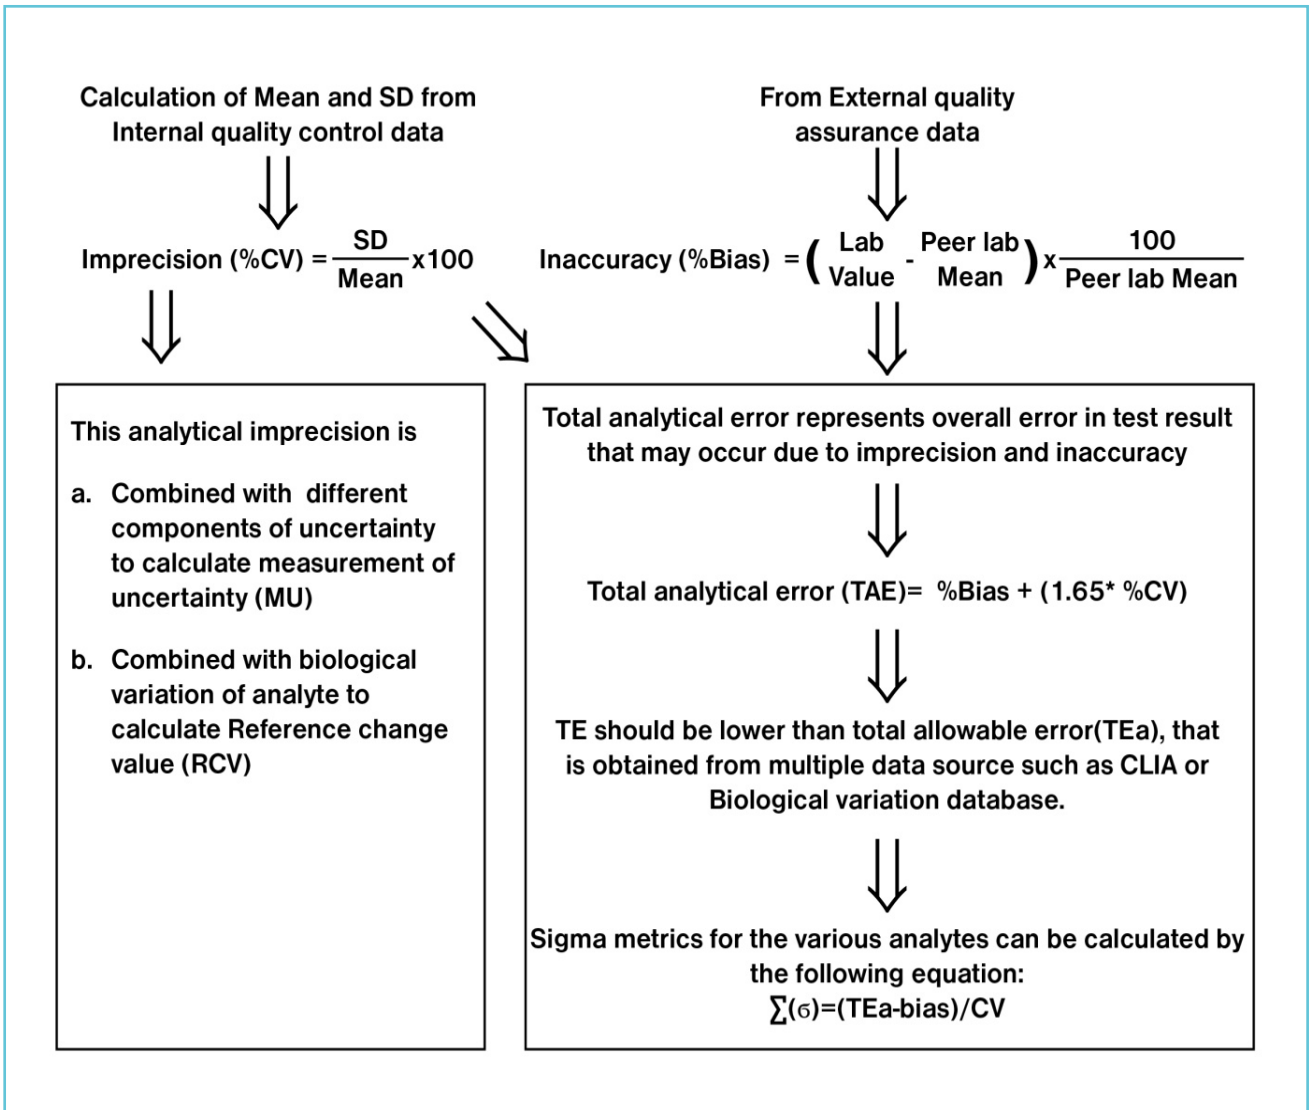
Calculation of Mean and SD from Internal quality control data

From External quality assurance data

Imprecision (%CV) = $\frac{SD}{Mean}$x100

Inaccuracy (%Bias) = $\left(\text{Lab Value} - \text{Peer lab Mean}\right) x \frac{100}{\text{Peer lab Mean}}$

This analytical imprecision is

a. Combined with different components of uncertainty to calculate measurement of uncertainty (MU)

b. Combined with biological variation of analyte to calculate Reference change value (RCV)

Total analytical error represents overall error in test result that may occur due to imprecision and inaccuracy

Total analytical error (TAE)= %Bias + (1.65* %CV)

TE should be lower than total allowable error(TEa), that is obtained from multiple data source such as CLIA or Biological variation database.

Sigma metrics for the various analytes can be calculated by the following equation:
∑(σ)=(TEa-bias)/CV